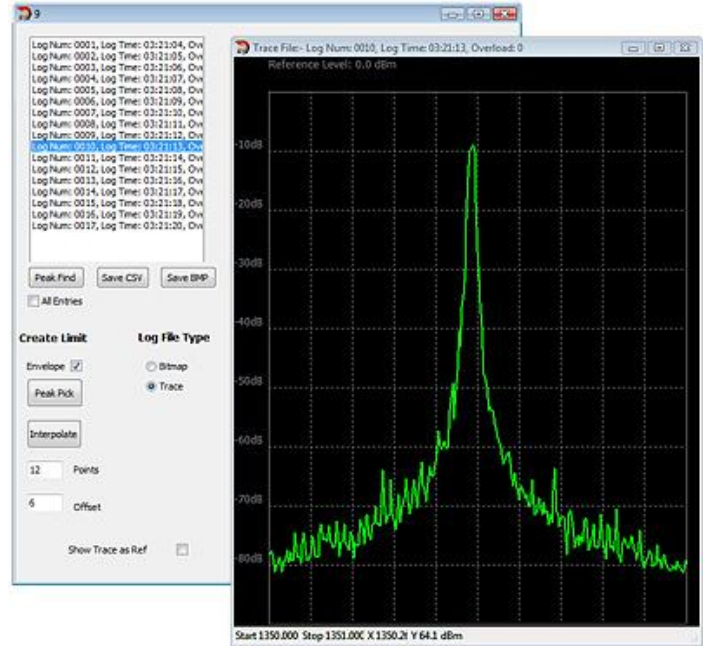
9

Log Num: 0001, Log Time: 03:21:04, Ov
Log Num: 0002, Log Time: 03:21:05, Ov
Log Num: 0003, Log Time: 03:21:06, Ov
Log Num: 0004, Log Time: 03:21:07, Ov
Log Num: 0005, Log Time: 03:21:08, Ov
Log Num: 0006, Log Time: 03:21:09, Ov
Log Num: 0007, Log Time: 03:21:10, Ov
Log Num: 0008, Log Time: 03:21:11, Ov
Log Num: 0009, Log Time: 03:21:12, Ov
Log Num: 0010, Log Time: 03:21:13, Ov
Log Num: 0011, Log Time: 03:21:14, Ov
Log Num: 0012, Log Time: 03:21:15, Ov
Log Num: 0013, Log Time: 03:21:16, Ov
Log Num: 0014, Log Time: 03:21:17, Ov
Log Num: 0015, Log Time: 03:21:18, Ov
Log Num: 0016, Log Time: 03:21:19, Ov
Log Num: 0017, Log Time: 03:21:20, Ov

Peak Find
Save CSV
Save BMP
All Entries

Create Limit
Log File Type
Envelope
Bitmap
Trace
Peak Pick
Interpolate
12 Points
6 Offset
Show Trace as Ref

Trace File:- Log Num: 0010, Log Time: 03:21:13, Overload: 0
Reference Level: 0.0 dBm
-10dB
-20dB
-30dB
-40dB
-50dB
-60dB
-70dB
-80dB
Start 1350.000 Stop 1351.00C X 1350.2I Y 64.1 dBm